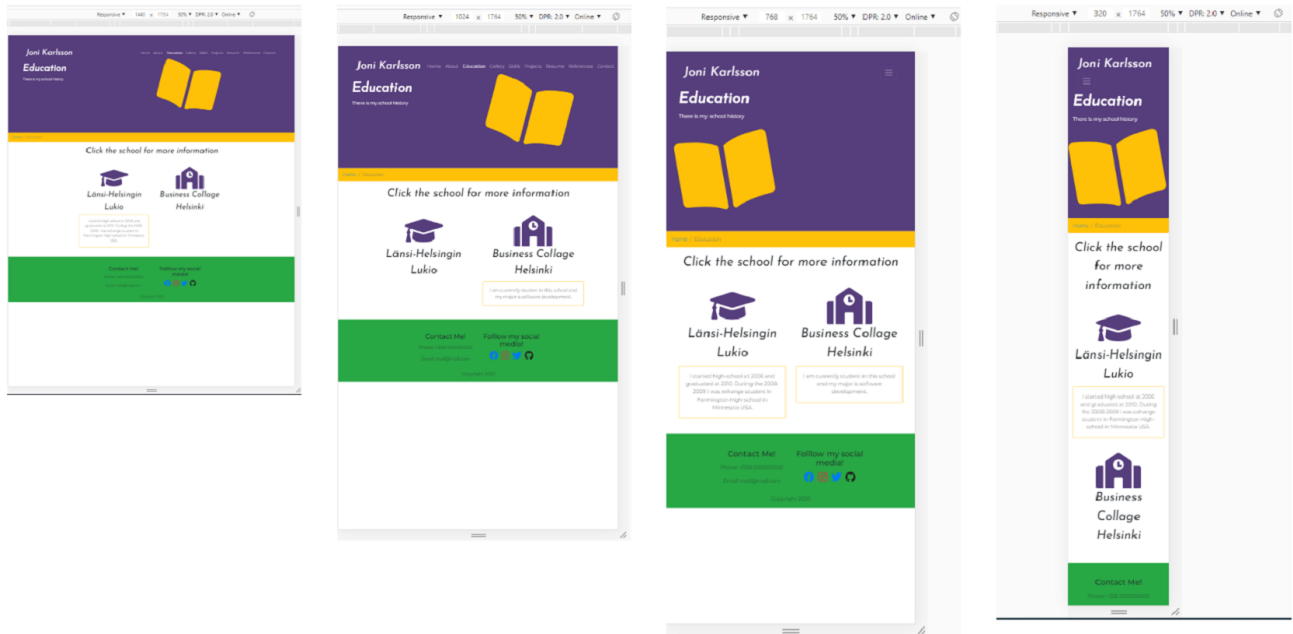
Responsive ▾ 1440 × 1764 50% ▾ DPR: 2.0 ▾ Online ▾

Joni Karlsson

Home About Education Gallery Skills Projects Resume References Contact

Education

There is my school history

Home / Education

Click the school for more information

Länsi-Helsingin Lukio

Business Collage Helsinki

I started high-school at 2006 and graduated at 2010. During the 2008-2009 I was exhange student in Farmington high-school in Minnesota USA.

Contact Me!

Phone: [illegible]

Email: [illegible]

Follow my social media!

Copyright 2020

Responsive ▾ 1024 × 1764 50% ▾ DPR: 2.0 ▾ Online ▾

Joni Karlsson

Home About Education Gallery Skills Projects Resume References Contact

Education

There is my school history

Home / Education

Click the school for more information

Länsi-Helsingin Lukio

Business Collage Helsinki

I am currently studein in this school and my major is software development.

Contact Me!

Phone: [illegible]

Email: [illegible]

Follow my social media!

Copyright 2020

Responsive ▾ 768 × 1764 50% ▾ DPR: 2.0 ▾ Online ▾

Joni Karlsson

Education

There is my school history

Home / Education

Click the school for more information

Länsi-Helsingin Lukio

Business Collage Helsinki

I started high-school at 2006 and graduated at 2010. During the 2008-2009 I was exhange student in Farmington high-school in Minnesota USA.

I am currently studein in this school and my major is software development.

Contact Me!

Phone: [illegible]

Email: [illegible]

Folllow my social media!

Copyright 2020

Responsive ▾ 320 × 1764 50% ▾ DPR: 2.0 ▾ Online ▾

Joni Karlsson

Education

There is my school history

Home / Education

Click the school for more information

Länsi-Helsingin Lukio

I started high-school at 2006 and graduated at 2010. During the 2008-2009 I was exhange student in Farmington high-school in Minnesota USA.

Business Collage Helsinki

Contact Me!

Phone: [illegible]